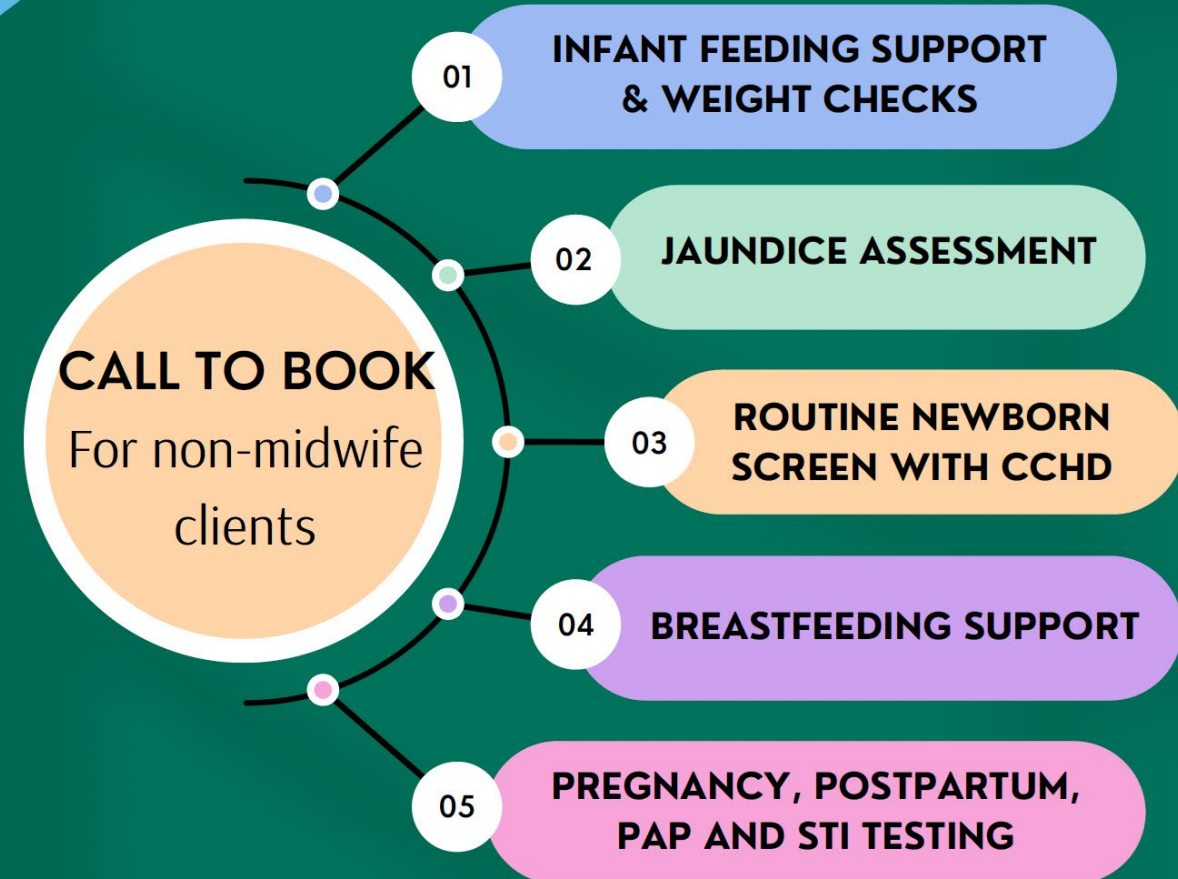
CALL TO BOOK
For non-midwife clients

01 INFANT FEEDING SUPPORT & WEIGHT CHECKS

02 JAUNDICE ASSESSMENT

03 ROUTINE NEWBORN SCREEN WITH CCHD

04 BREASTFEEDING SUPPORT

05 PREGNANCY, POSTPARTUM, PAP AND STI TESTING